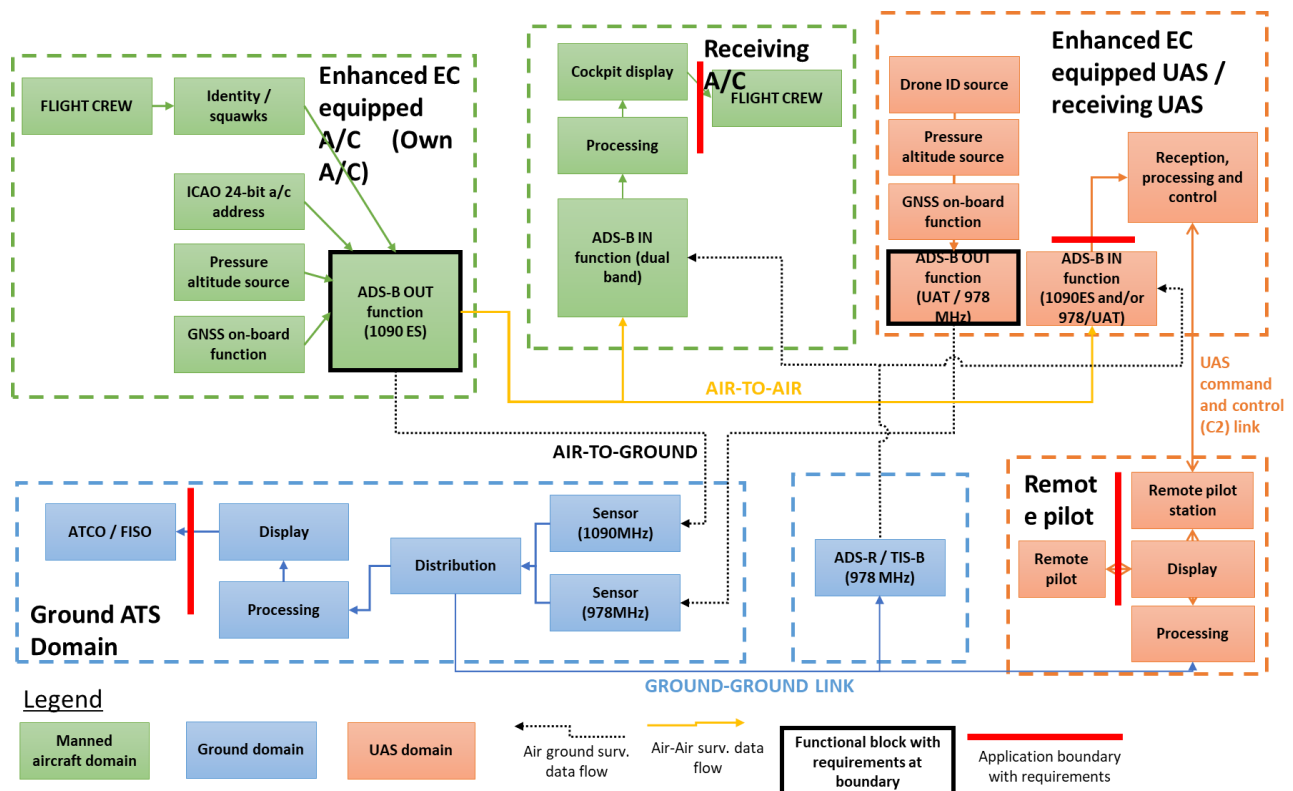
FLIGHT CREW

Identity / squawks

Enhanced EC equipped A/C (Own A/C)

ICAO 24-bit a/c address

Pressure altitude source

GNSS on-board function

ADS-B OUT function (1090 ES)

Receiving A/C

Cockpit display

FLIGHT CREW

Processing

ADS-B IN function (dual band)

Enhanced EC equipped UAS / receiving UAS

Drone ID source

Pressure altitude source

GNSS on-board function

ADS-B OUT function (UAT / 978 MHz)

Reception, processing and control

ADS-B IN function (1090ES and/or 978/UAT)

AIR-TO-AIR

UAS command and control (C2) link

AIR-TO-GROUND

ATCO / FISO

Display

Processing

Distribution

Sensor (1090MHz)

Sensor (978MHz)

Ground ATS Domain

ADS-R / TIS-B (978 MHz)

Remote pilot

Remote pilot station

Remote pilot

Display

Processing

GROUND-GROUND LINK

Legend

Manned aircraft domain

Ground domain

UAS domain

Air ground surv. data flow

Air-Air surv. data flow

Functional block with requirements at boundary

Application boundary with requirements